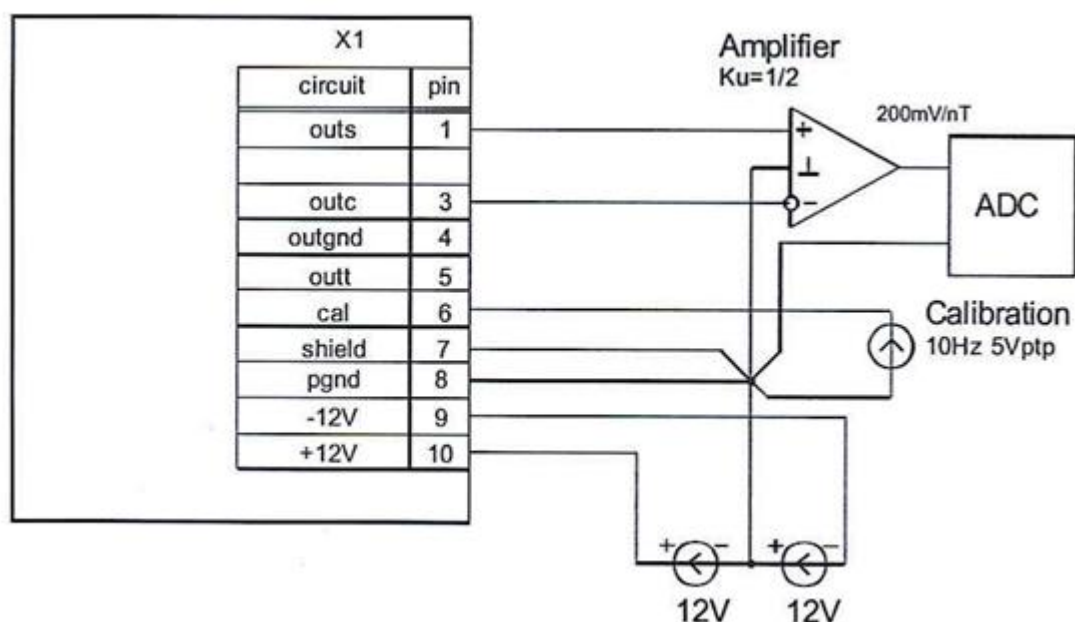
X1

| circuit | pin |
|---|---|
| outs | 1 |
| | |
| outc | 3 |
| outgnd | 4 |
| outt | 5 |
| cal | 6 |
| shield | 7 |
| pgnd | 8 |
| -12V | 9 |
| +12V | 10 |

Amplifier
Ku=1/2

200mV/nT

+
⊥
−

ADC

Calibration
10Hz 5Vptp

+ −
+ −

12V 12V